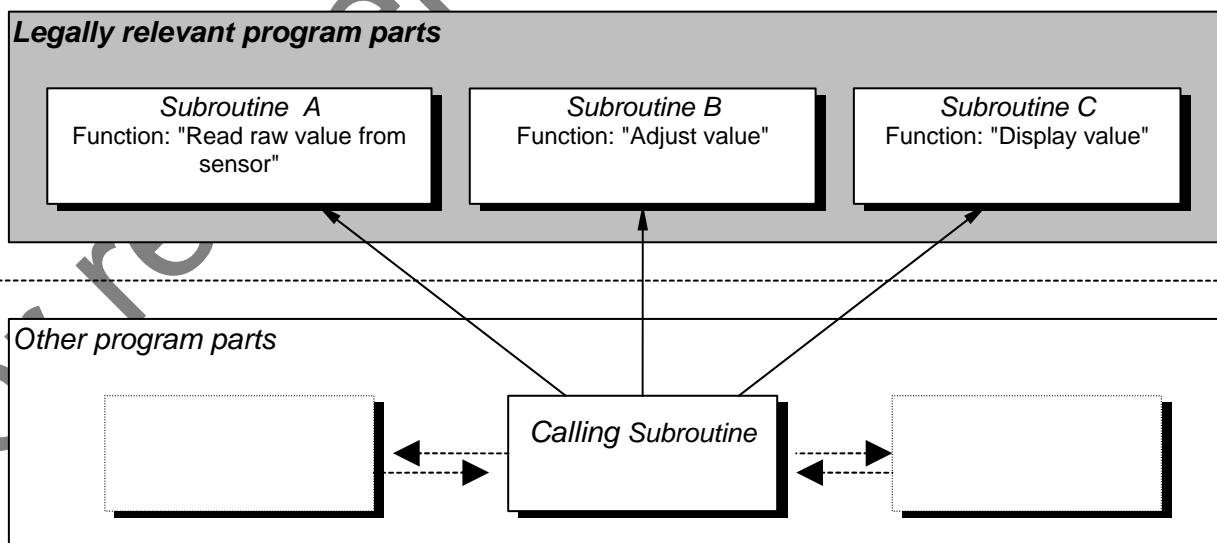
Legally relevant program parts

Subroutine A
Function: "Read raw value from sensor"

Subroutine B
Function: "Adjust value"

Subroutine C
Function: "Display value"

Other program parts

Calling Subroutine